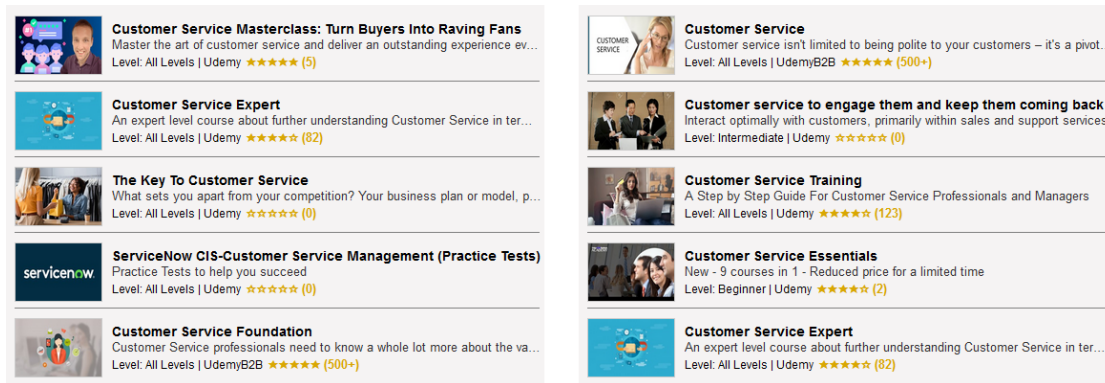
Customer Service Masterclass: Turn Buyers Into Raving Fans
Master the art of customer service and deliver an outstanding experience ev...
Level: All Levels | Udemy ★★★★★ (5)

Customer Service Expert
An expert level course about further understanding Customer Service in ter...
Level: All Levels | Udemy ★★★★★ (82)

The Key To Customer Service
What sets you apart from your competition? Your business plan or model, p...
Level: All Levels | Udemy ☆☆☆☆☆ (0)

servicenow

ServiceNow CIS-Customer Service Management (Practice Tests)
Practice Tests to help you succeed
Level: All Levels | Udemy ☆☆☆☆☆ (0)

Customer Service Foundation
Customer Service professionals need to know a whole lot more about the va...
Level: All Levels | UdemyB2B ★★★★★ (500+)

CUSTOMER SERVICE

Customer Service
Customer service isn't limited to being polite to your customers – it's a pivot...
Level: All Levels | UdemyB2B ★★★★★ (500+)

Customer service to engage them and keep them coming back
Interact optimally with customers, primarily within sales and support services
Level: Intermediate | Udemy ☆☆☆☆☆ (0)

Customer Service Training
A Step by Step Guide For Customer Service Professionals and Managers
Level: All Levels | Udemy ★★★★★ (123)

Customer Service Essentials
New - 9 courses in 1 - Reduced price for a limited time
Level: Beginner | Udemy ★★★★★ (2)

Customer Service Expert
An expert level course about further understanding Customer Service in ter...
Level: All Levels | Udemy ★★★★★ (82)